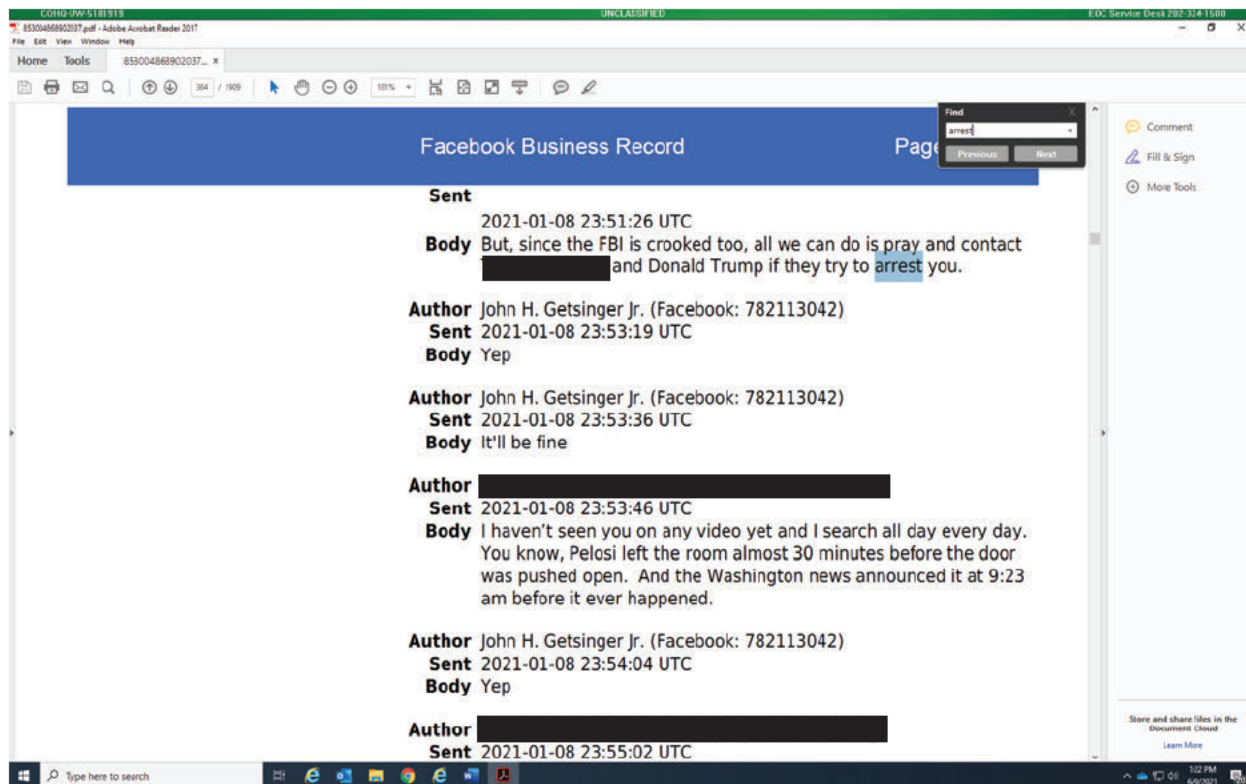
COHQ-UW-5181919 UNCLASSIFIED EOC Service Desk 202-324-1500

853004868902037.pdf - Adobe Acrobat Reader 2017

File Edit View Window Help

Home Tools 853004868902037... ×

364 / 1909 131%

Find

arrest

Previous Next

Comment

Fill & Sign

More Tools

Facebook Business Record Page

Sent 2021-01-08 23:51:26 UTC

Body But, since the FBI is crooked too, all we can do is pray and contact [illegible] and Donald Trump if they try to arrest you.

Author John H. Getsinger Jr. (Facebook: 782113042)
Sent 2021-01-08 23:53:19 UTC
Body Yep

Author John H. Getsinger Jr. (Facebook: 782113042)
Sent 2021-01-08 23:53:36 UTC
Body It'll be fine

Author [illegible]
Sent 2021-01-08 23:53:46 UTC
Body I haven't seen you on any video yet and I search all day every day. You know, Pelosi left the room almost 30 minutes before the door was pushed open. And the Washington news announced it at 9:23 am before it ever happened.

Author John H. Getsinger Jr. (Facebook: 782113042)
Sent 2021-01-08 23:54:04 UTC
Body Yep

Author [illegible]
Sent 2021-01-08 23:55:02 UTC

Store and share files in the Document Cloud

Learn More

Type here to search

1:22 PM 6/9/2021